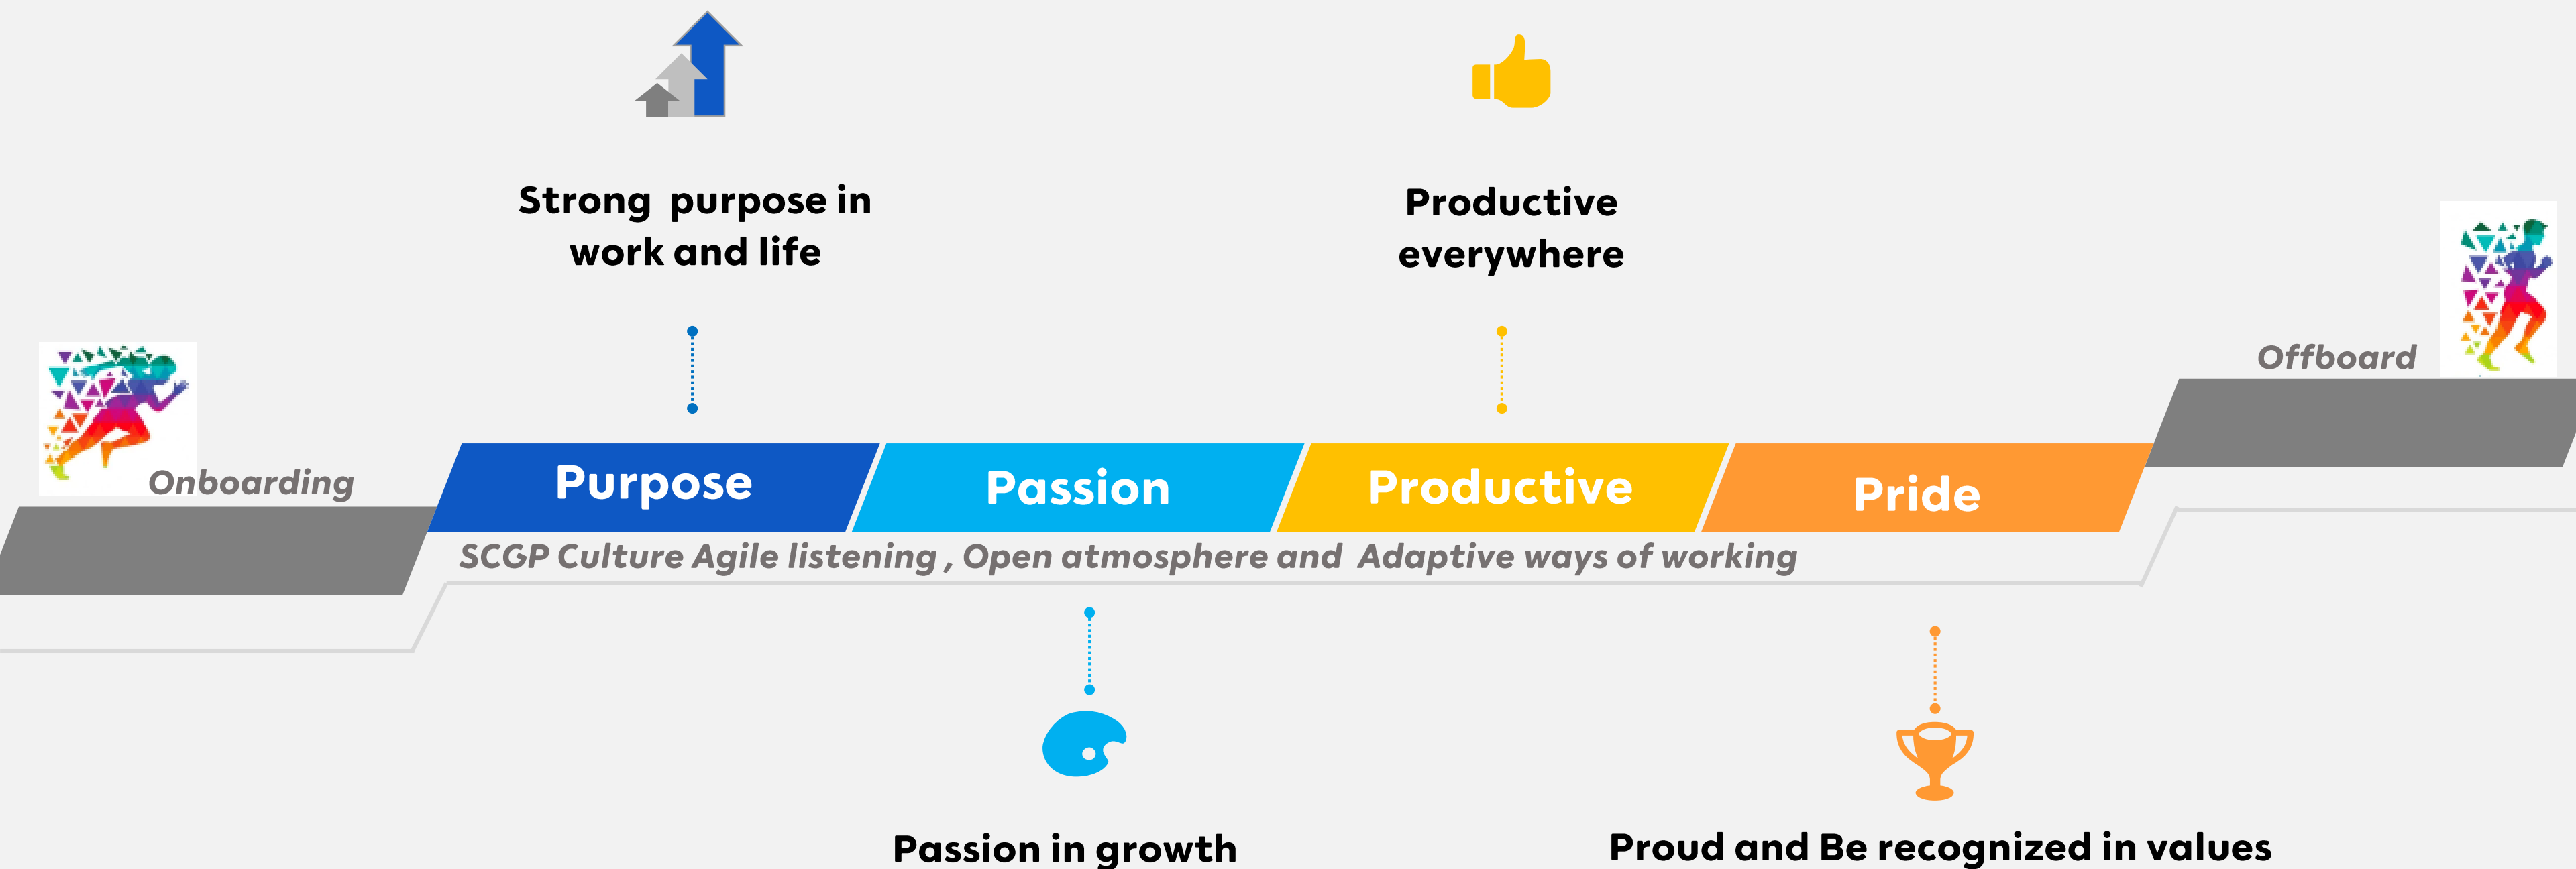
Strong purpose in work and life

Productive everywhere

Offboard

Onboarding

Purpose

Passion

Productive

Pride

SCGP Culture Agile listening , Open atmosphere and Adaptive ways of working

Passion in growth

Proud and Be recognized in values